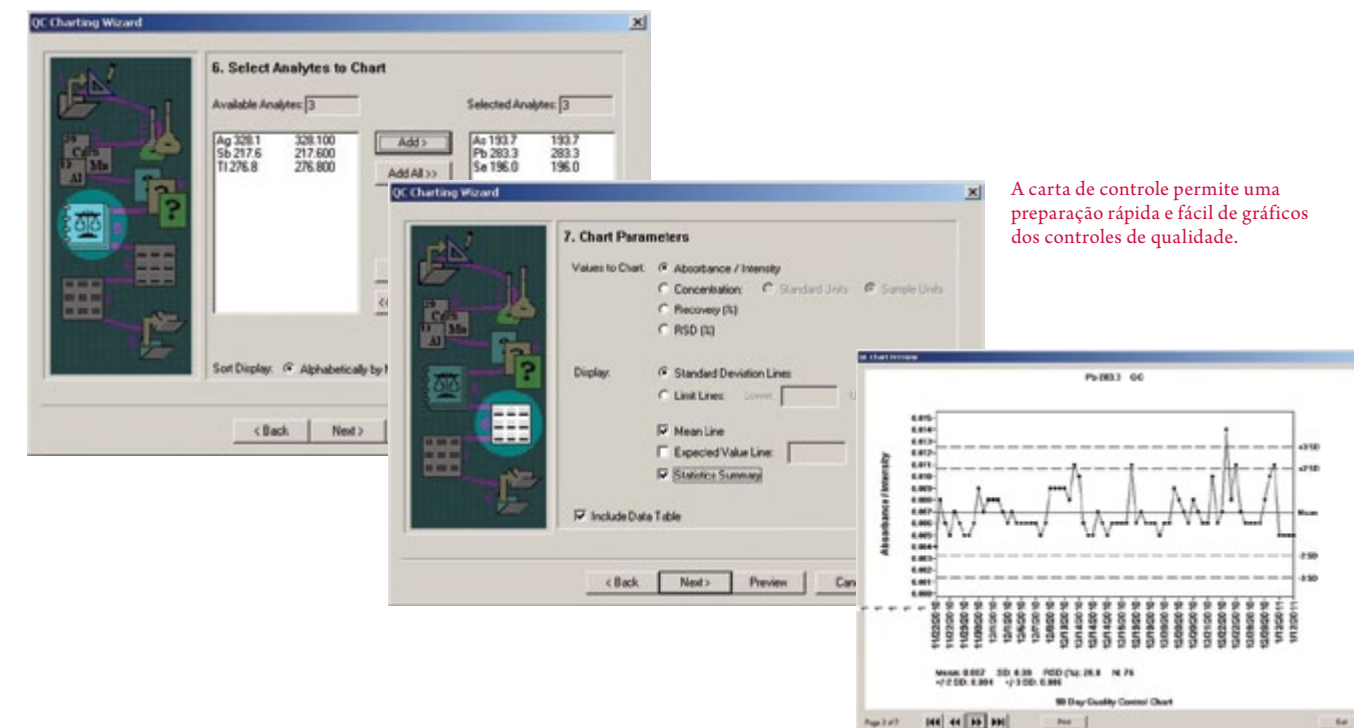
QC Charting Wizard

6. Select Analytes to Chart

Available Analytes: 3

Selected Analytes: 3

| Ag 328.1 | 328.100 |
|---|---|
| Sb 217.6 | 217.600 |
| Tl 276.8 | 276.800 |

Add >

Add All >>

| As 193.7 | 193.7 |
|---|---|
| Pb 283.3 | 283.3 |
| Se 196.0 | 196.0 |

Sort Display: Alphabetically by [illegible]

< Back

Next >

QC Charting Wizard

7. Chart Parameters

Values to Chart: Absorbance / Intensity

Concentration: Standard Units Sample Units

Recovery (%)

RSD (%)

Display: Standard Deviation Lines

Limit Lines: Lower: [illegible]

Mean Line

Expected Value Line:

Statistics Summary

Include Data Table

< Back

Next >

Preview

Can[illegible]

A carta de controle permite uma preparação rápida e fácil de gráficos dos controles de qualidade.

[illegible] Chart Preview

Pb 283.3 QC

Absorbance / Intensity

+3 SD

+2 SD

Mean

-2 SD

-3 SD

Mean: 0.007 SD: 0.00 RSD (%): 26.8 N: 75

+/-2 SD: 0.004 +/-3 SD: 0.006

90 Day Quality Control Chart

Page 3 of 7

Print

Exit